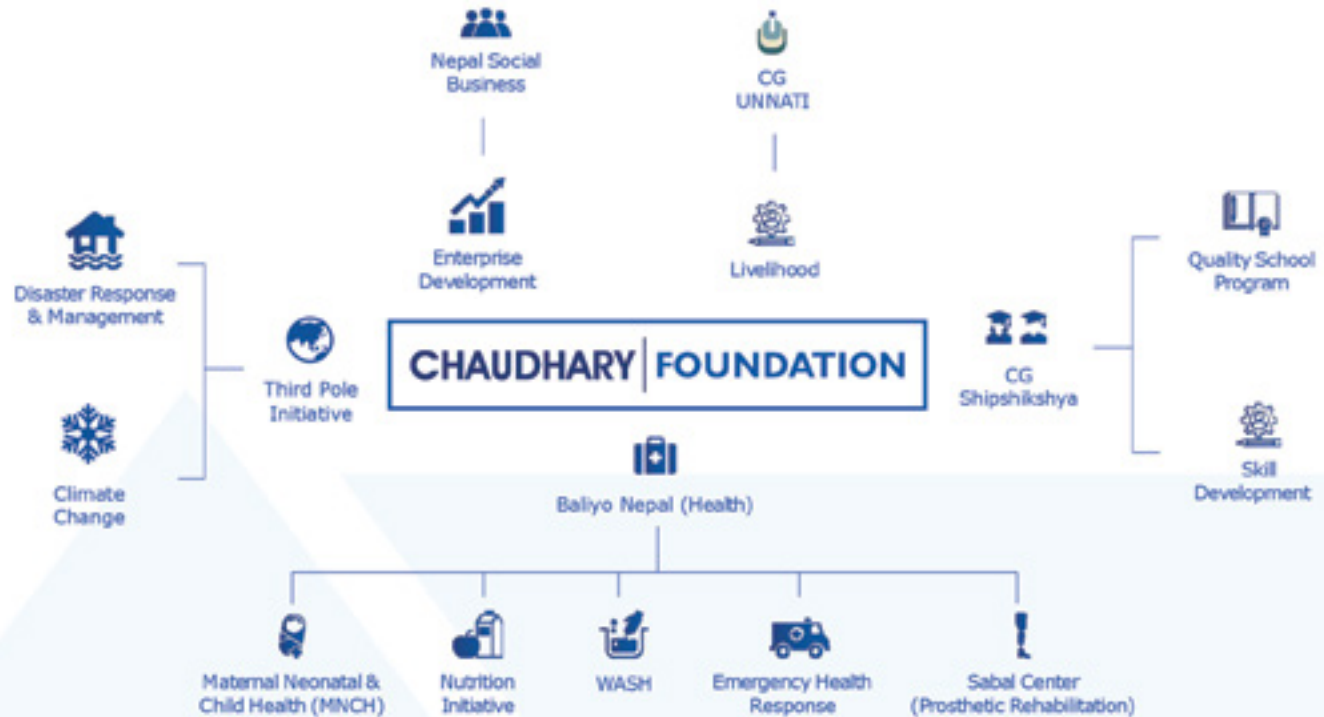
Nepal Social Business

CG UNNATI

Enterprise Development

Livelihood

Disaster Response & Management

Third Pole Initiative

CHAUDHARY | FOUNDATION

CG Shipshikshya

Quality School Program

Climate Change

Baliyo Nepal (Health)

Skill Development

Maternal Neonatal & Child Health (MNCH)

Nutrition Initiative

WASH

Emergency Health Response

Sabal Center (Prosthetic Rehabilitation)